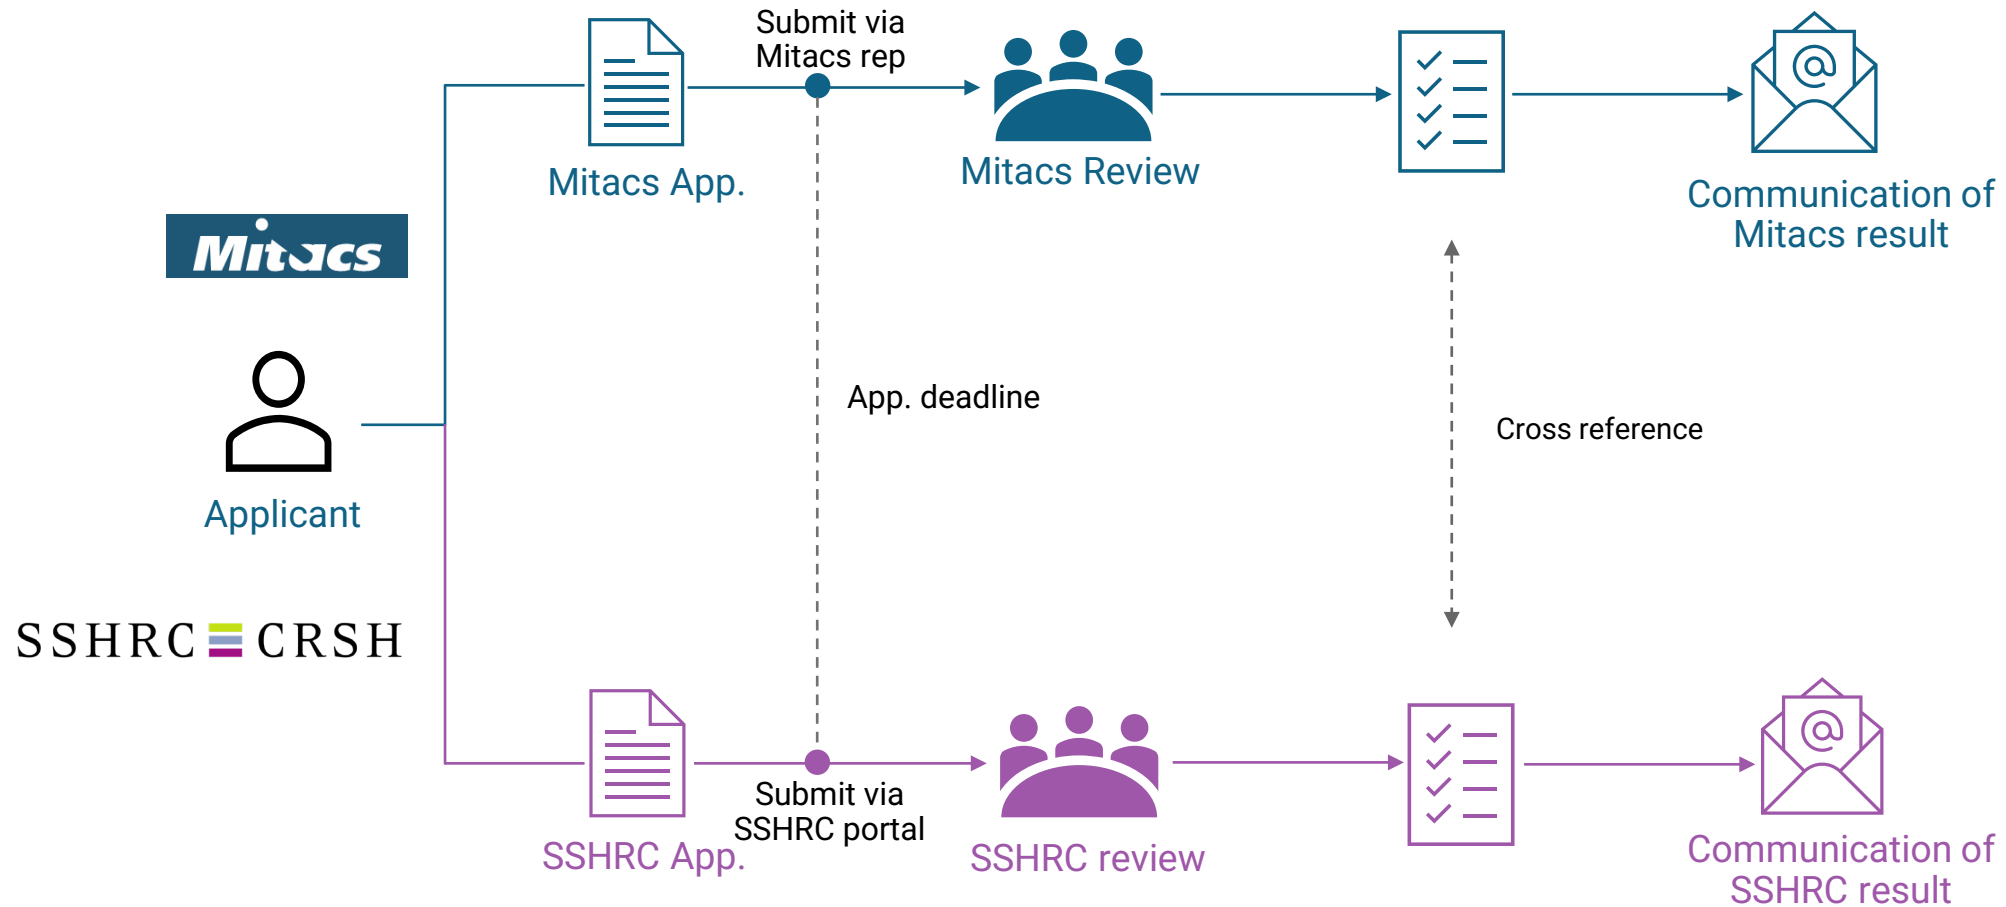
Submit via Mitacs rep

Mitacs App.

Mitacs Review

Communication of Mitacs result

Mitacs

Applicant

App. deadline

Cross reference

SSHRC CRSH

SSHRC App.

Submit via SSHRC portal

SSHRC review

Communication of SSHRC result